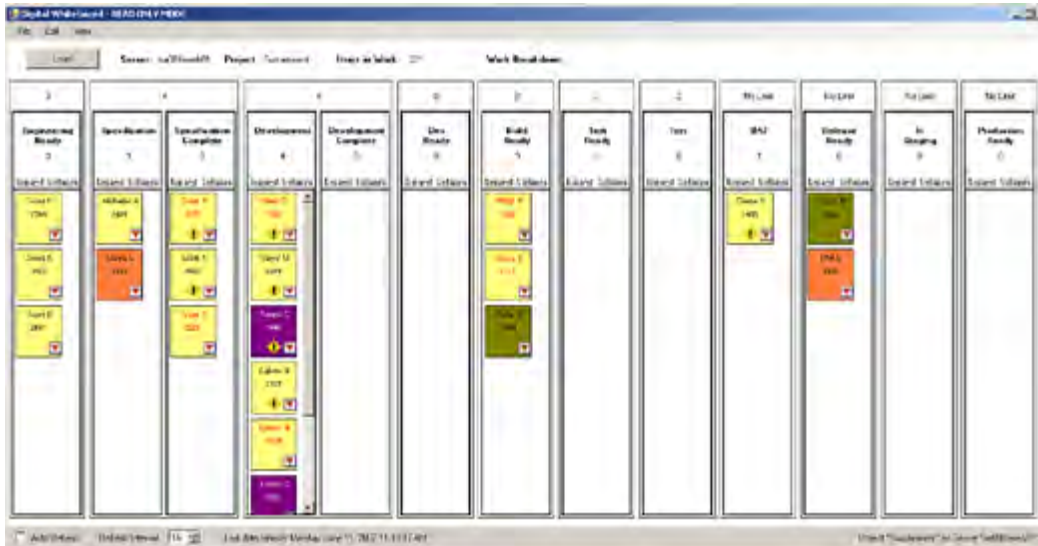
Digital Whiteboard - READ ONLY MODE

File Edit View

Load

Server: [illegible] Project: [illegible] Days in Work: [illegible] Work Breakdown:

| 3 | 4 | | 4 | | 0 | 0 | | 2 | No Limit | No Limit | No Limit | No Limit |
|---|---|---|---|---|---|---|---|---|---|---|---|---|
| Engineering Ready | Specification | Specification Complete | Development | Development Complete | Dev Ready | Build Ready | Test Ready | Test | UAT | Release Ready | In Staging | Production Ready |
| 3 | 3 | 3 | 6 | 0 | 0 | 3 | 0 | 0 | 1 | 2 | 0 | 0 |
| Expand Collapse | Expand Collapse | Expand Collapse | Expand Collapse | Expand Collapse | Expand Collapse | Expand Collapse | Expand Collapse | Expand Collapse | Expand Collapse | Expand Collapse | Expand Collapse | Expand Collapse |

Auto Refresh Refresh Interval 15 Last Refreshed: Monday, June 11, 2012 11:13:17 AM

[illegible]